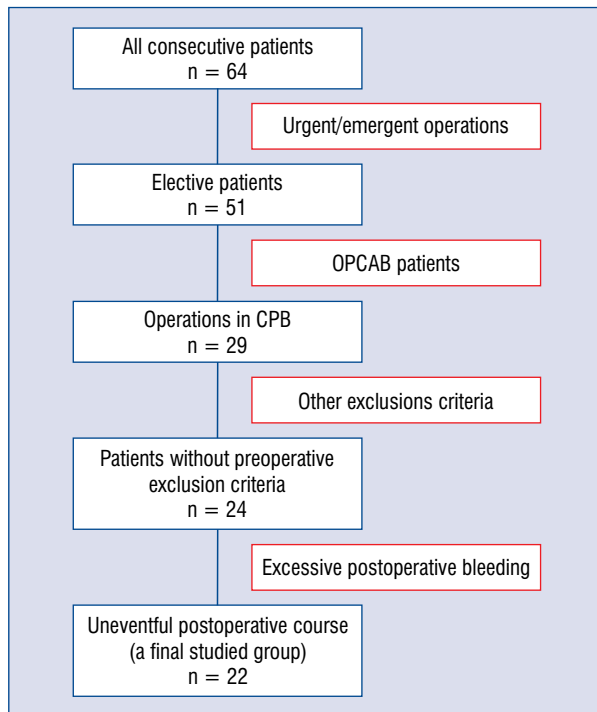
All consecutive patients
n = 64

Urgent/emergent operations

Elective patients
n = 51

OPCAB patients

Operations in CPB
n = 29

Other exclusions criteria

Patients without preoperative exclusion criteria
n = 24

Excessive postoperative bleeding

Uneventful postoperative course (a final studied group)
n = 22